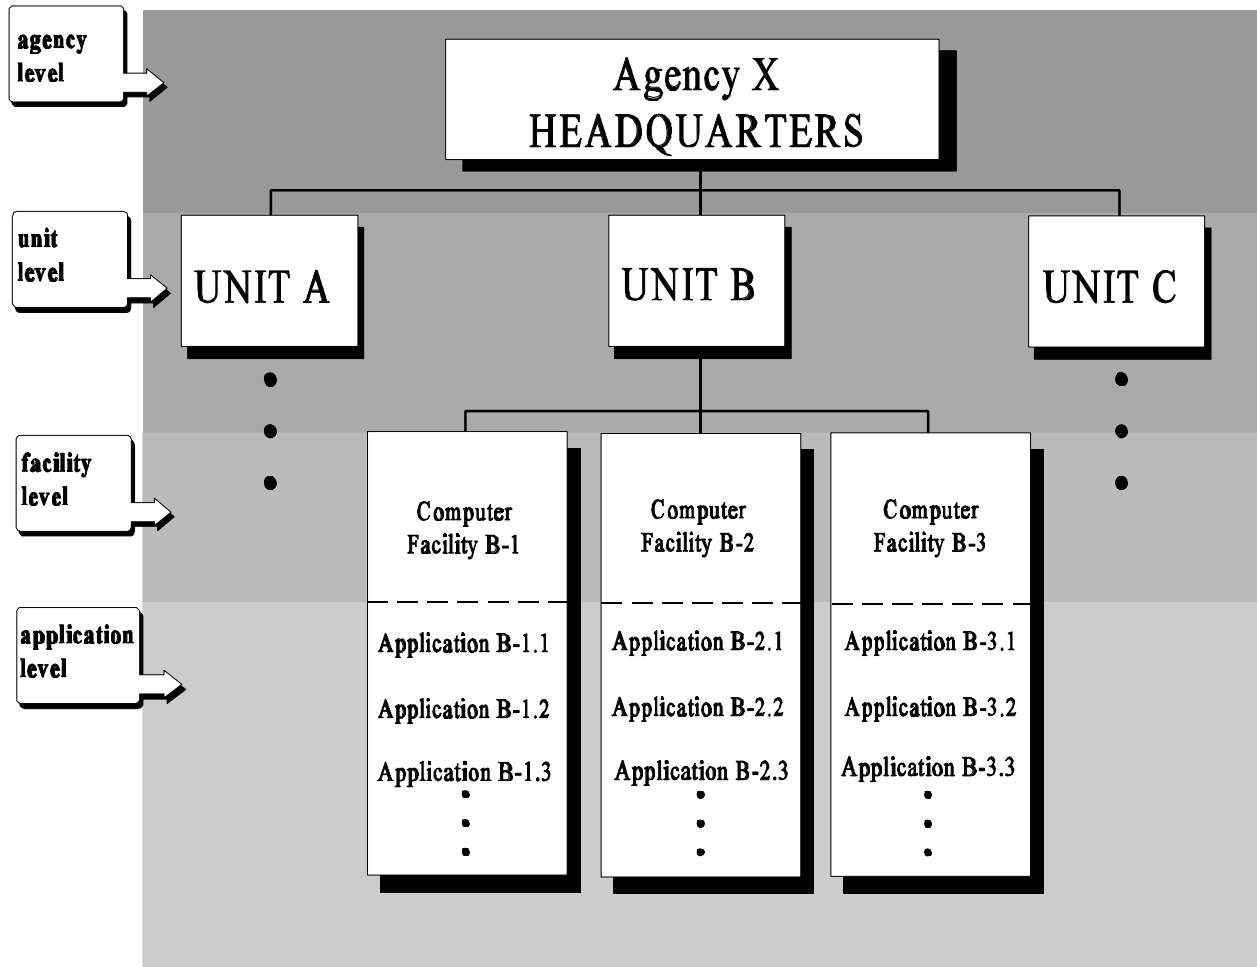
agency level

Agency X HEADQUARTERS

unit level

UNIT A

UNIT B

UNIT C

facility level

Computer Facility B-1

Computer Facility B-2

Computer Facility B-3

application level

Application B-1.1

Application B-1.2

Application B-1.3

Application B-2.1

Application B-2.2

Application B-2.3

Application B-3.1

Application B-3.2

Application B-3.3